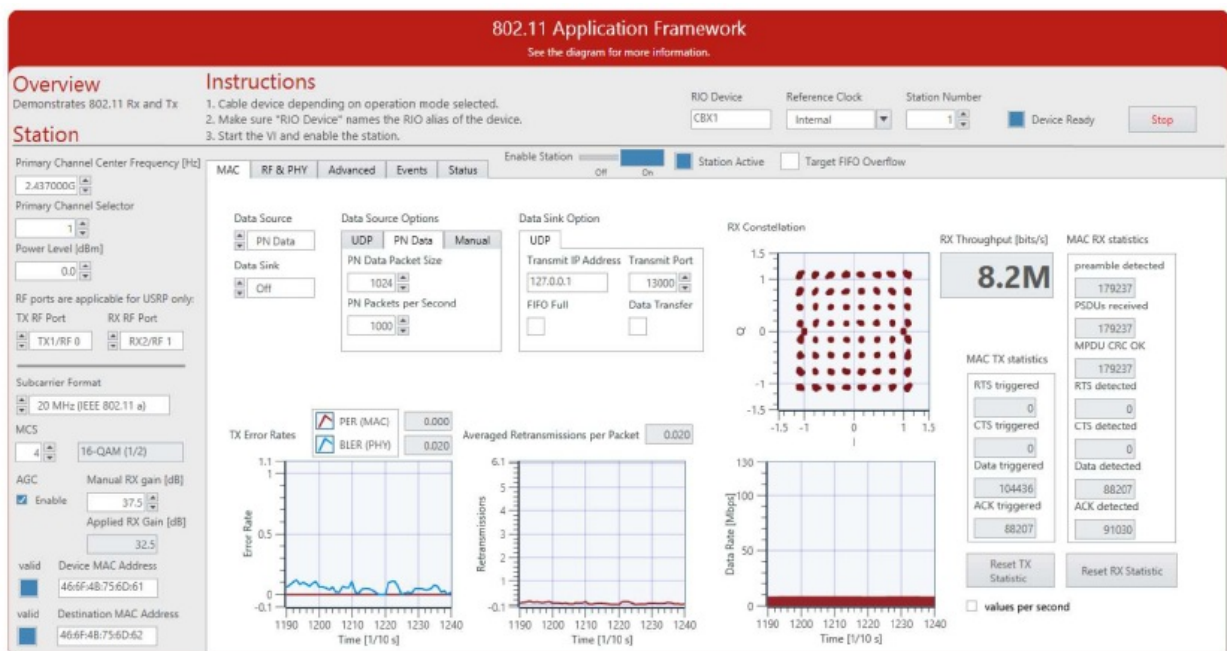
802.11 Application Framework
See the diagram for more information.

Overview
Demonstrates 802.11 Rx and Tx

Station

Instructions
1. Cable device depending on operation mode selected.
2. Make sure "RIO Device" names the RIO alias of the device.
3. Start the VI and enable the station.

RIO Device
CBX1

Reference Clock
Internal

Station Number
1

Device Ready

Stop

Primary Channel Center Frequency [Hz]
2.437000G
Primary Channel Selector
1
Power Level [dBm]
0.0
RF ports are applicable for USRP only:
TX RF Port
TX1/RF 0
RX RF Port
RX2/RF 1

Subcarrier Format
20 MHz (IEEE 802.11 a)
MCS
4
16-QAM (1/2)
AGC
Enable
Manual RX gain [dB]
37.5
Applied RX Gain [dB]
32.5
valid
Device MAC Address
46:6F:4B:75:6D:61
valid
Destination MAC Address
46:6F:4B:75:6D:62

MAC | RF & PHY | Advanced | Events | Status

Enable Station
Off On
Station Active
Target FIFO Overflow

Data Source
PN Data
Data Sink
Off

Data Source Options
UDP | PN Data | Manual
PN Data Packet Size
1024
PN Packets per Second
1000

Data Sink Option
UDP
Transmit IP Address
127.0.0.1
Transmit Port
13000
FIFO Full
Data Transfer

RX Constellation
1.5
1
Q 0
-1
-1.5
-1.5 -1 0 1 1.5
I

RX Throughput [bits/s]
8.2M

MAC RX statistics
preamble detected
179237
PSDUs received
179237
MPDU CRC OK
179237
RTS detected
0
CTS detected
0
Data detected
88207
ACK detected
91030

MAC TX statistics
RTS triggered
0
CTS triggered
0
Data triggered
104436
ACK triggered
88207

Reset TX Statistic
Reset RX Statistic
values per second

TX Error Rates
PER (MAC) 0.000
BLER (PHY) 0.020
1.1
1
Error Rate
0.5
0
-0.1
1190 1200 1210 1220 1230 1240
Time [1/10 s]

Averaged Retransmissions per Packet 0.020
6.1
5
4
3
2
1
Retransmissions
0
-0.1
1190 1200 1210 1220 1230 1240
Time [1/10 s]

130
100
Data Rate [Mbps]
50
0
1190 1200 1210 1220 1230 1240
Time [1/10 s]